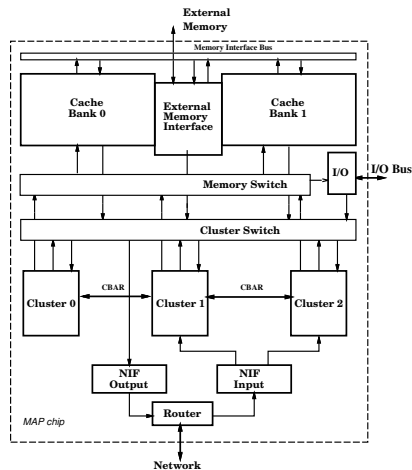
External Memory

Memory Interface Bus

Cache Bank 0

External Memory Interface

Cache Bank 1

I/O

I/O Bus

Memory Switch

Cluster Switch

CBAR

CBAR

Cluster 0

Cluster 1

Cluster 2

NIF Output

NIF Input

Router

MAP chip

Network